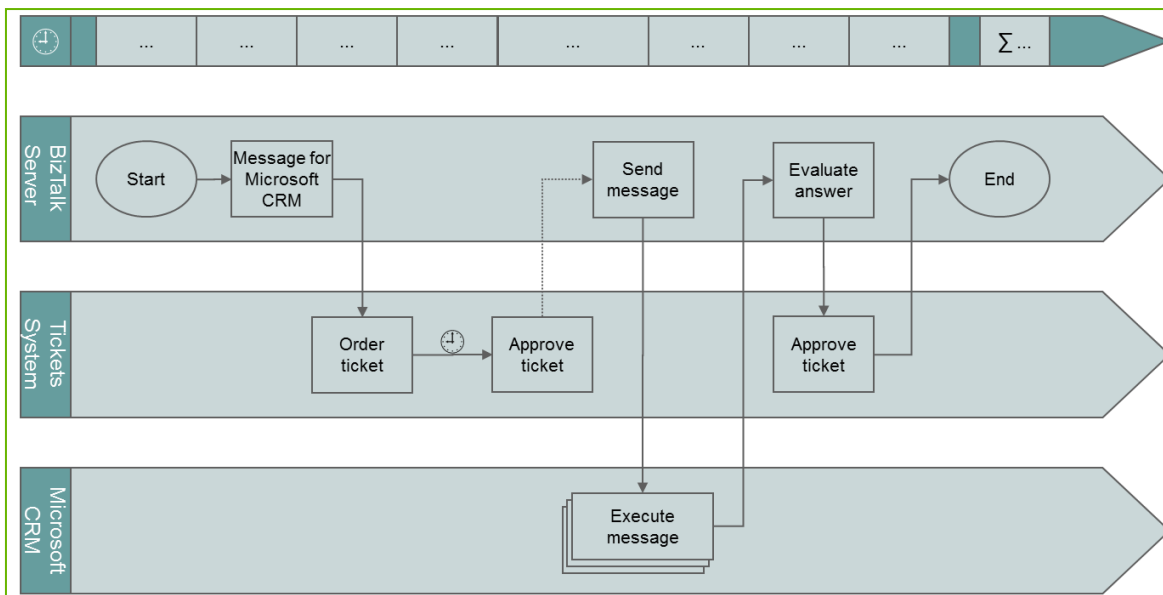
... ... ... ... ... ... ... ... $\sum$...

BizTalk Server

Start

Message for Microsoft CRM

Send message

Evaluate answer

End

Tickets System

Order ticket

Approve ticket

Approve ticket

Microsoft CRM

Execute message